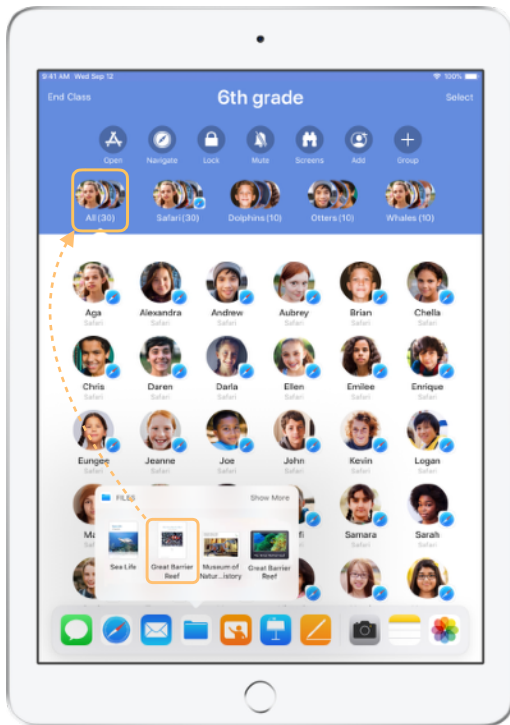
9:41 AM Wed Sep 12

100%

End Class

6th grade

Select

Open
Navigate
Lock
Mute
Screens
Add
Group

All (30)
Safari (30)
Dolphins (10)
Otters (10)
Whales (10)

Aga
Safari

Alexandra
Safari

Andrew
Safari

Aubrey
Safari

Brian
Safari

Chella
Safari

Chris
Safari

Daren
Safari

Darla
Safari

Ellen
Safari

Emilee
Safari

Enrique
Safari

Eungee
Safari

Jeanne
Safari

Joe
Safari

John
Safari

Kevin
Safari

Logan
Safari

FILES

Show More

Sea Life

Great Barrier Reef

Museum of Natur...istory

Great Barrier Reef

fi

Samara
Safari

Sarah
Safari